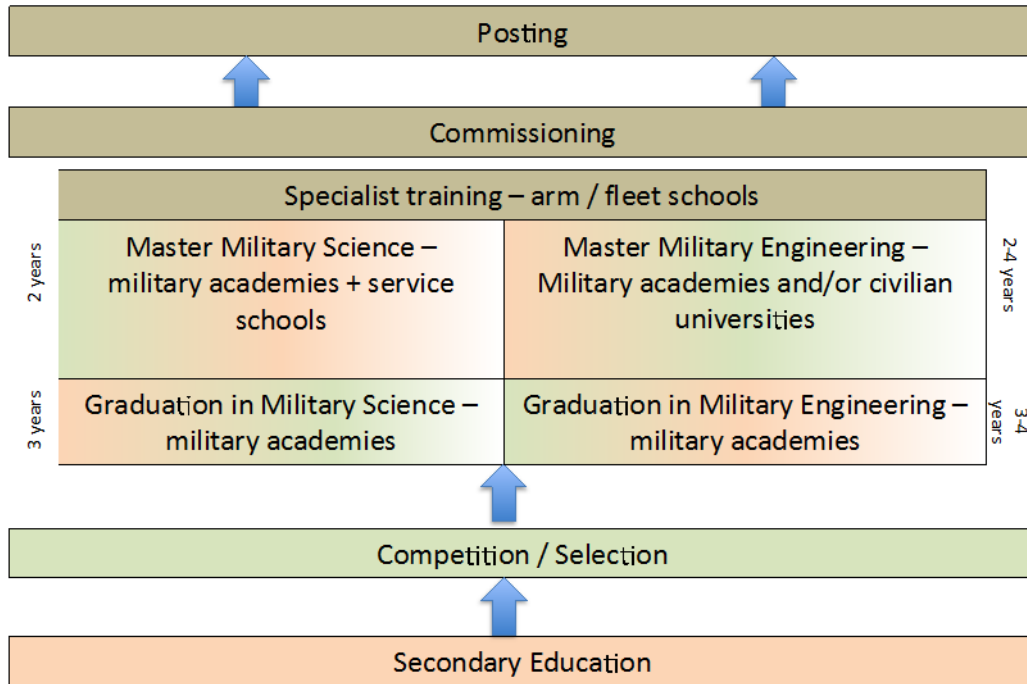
Posting

Commissioning

Specialist training – arm / fleet schools

2 years

Master Military Science – military academies + service schools

Master Military Engineering – Military academies and/or civilian universities

2-4 years

3 years

Graduation in Military Science – military academies

Graduation in Military Engineering – military academies

3-4 years

Competition / Selection

Secondary Education